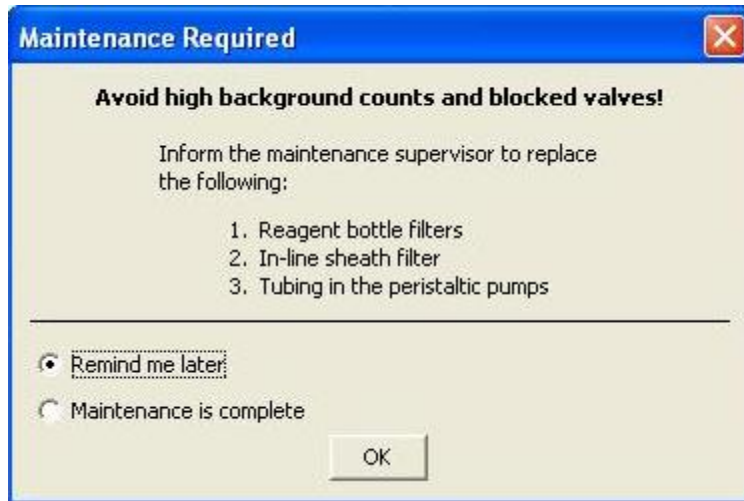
Maintenance Required

Avoid high background counts and blocked valves!

Inform the maintenance supervisor to replace the following:

1. Reagent bottle filters
2. In-line sheath filter
3. Tubing in the peristaltic pumps

Remind me later

Maintenance is complete

OK